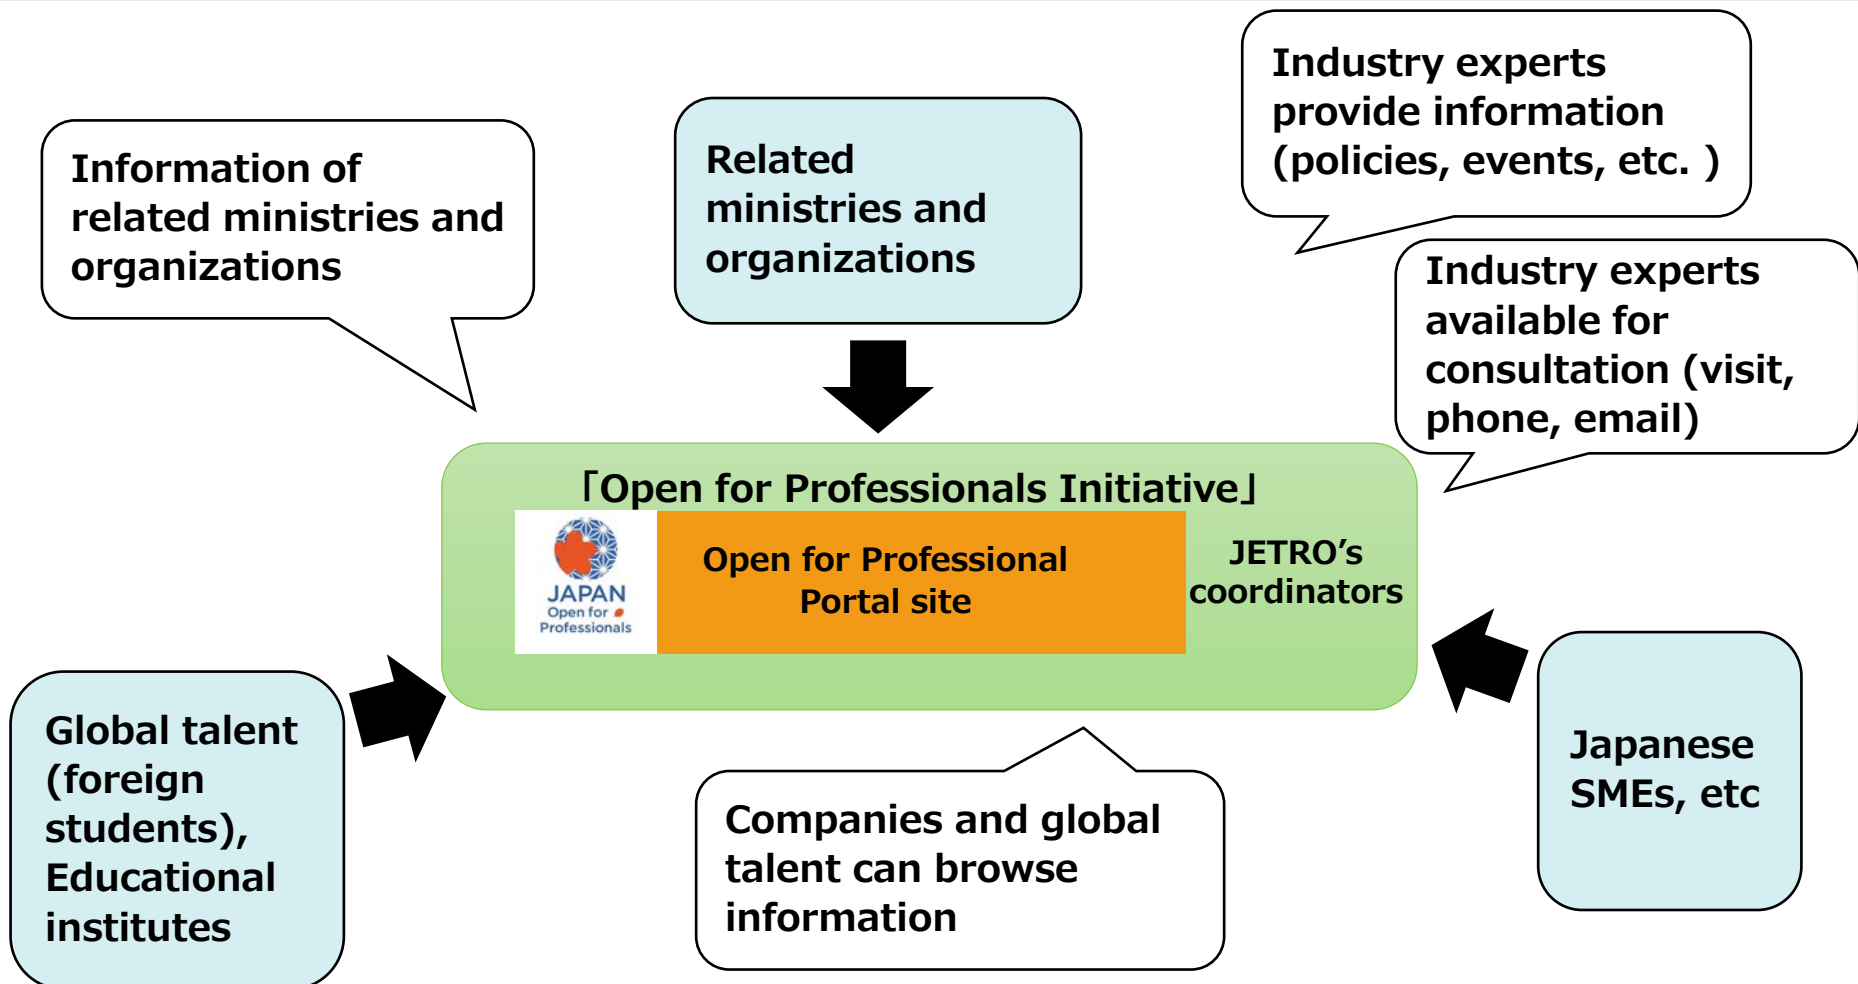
Information of related ministries and organizations

Related ministries and organizations

Industry experts provide information (policies, events, etc. )

Industry experts available for consultation (visit, phone, email)

「Open for Professionals Initiative」

JAPAN Open for Professionals

Open for Professional Portal site

JETRO's coordinators

Global talent (foreign students), Educational institutes

Companies and global talent can browse information

Japanese SMEs, etc